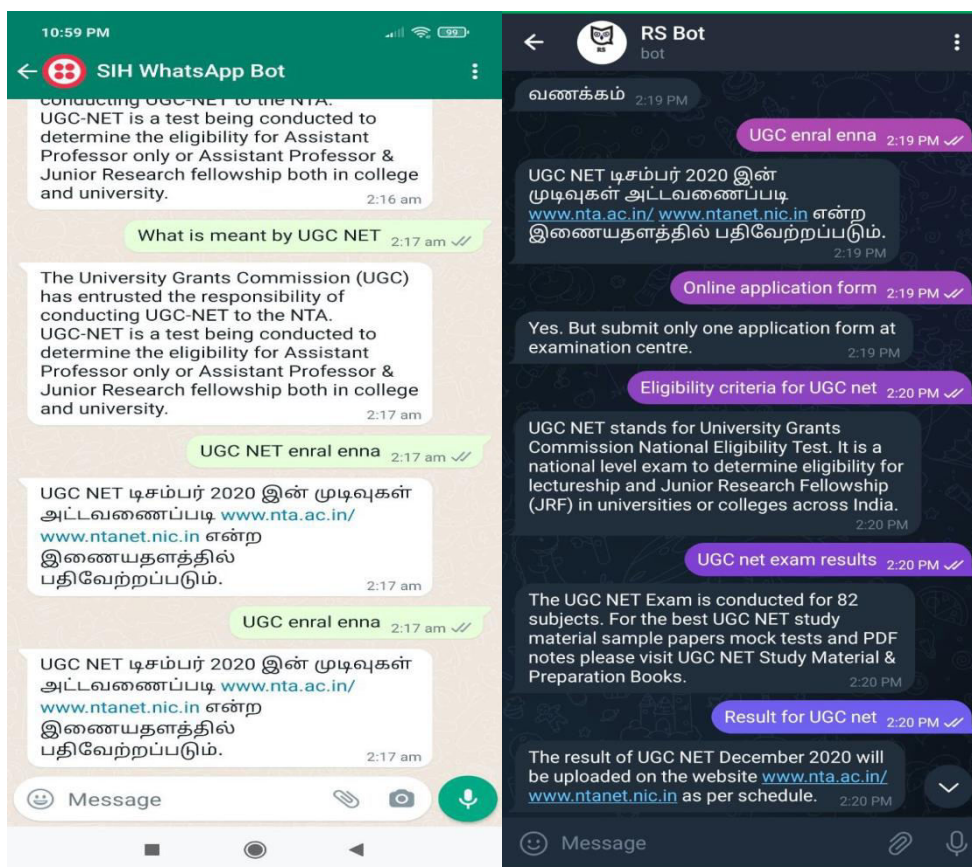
10:59 PM

SIH WhatsApp Bot

conducting UGC-NET to the NTA. UGC-NET is a test being conducted to determine the eligibility for Assistant Professor only or Assistant Professor & Junior Research fellowship both in college and university. 2:16 am

What is meant by UGC NET 2:17 am

The University Grants Commission (UGC) has entrusted the responsibility of conducting UGC-NET to the NTA. UGC-NET is a test being conducted to determine the eligibility for Assistant Professor only or Assistant Professor & Junior Research fellowship both in college and university. 2:17 am

UGC NET enral enna 2:17 am

UGC NET டிசம்பர் 2020 இன் முடிவுகள் அட்டவணைப்படி www.nta.ac.in/ www.ntanet.nic.in என்ற இணையதளத்தில் பதிவேற்றப்படும். 2:17 am

UGC enral enna 2:17 am

UGC NET டிசம்பர் 2020 இன் முடிவுகள் அட்டவணைப்படி www.nta.ac.in/ www.ntanet.nic.in என்ற இணையதளத்தில் பதிவேற்றப்படும். 2:17 am

Message

RS Bot
bot

வணக்கம் 2:19 PM

UGC enral enna 2:19 PM

UGC NET டிசம்பர் 2020 இன் முடிவுகள் அட்டவணைப்படி www.nta.ac.in/ www.ntanet.nic.in என்ற இணையதளத்தில் பதிவேற்றப்படும். 2:19 PM

Online application form 2:19 PM

Yes. But submit only one application form at examination centre. 2:19 PM

Eligibility criteria for UGC net 2:20 PM

UGC NET stands for University Grants Commission National Eligibility Test. It is a national level exam to determine eligibility for lectureship and Junior Research Fellowship (JRF) in universities or colleges across India. 2:20 PM

UGC net exam results 2:20 PM

The UGC NET Exam is conducted for 82 subjects. For the best UGC NET study material sample papers mock tests and PDF notes please visit UGC NET Study Material & Preparation Books. 2:20 PM

Result for UGC net 2:20 PM

The result of UGC NET December 2020 will be uploaded on the website www.nta.ac.in/ www.ntanet.nic.in as per schedule. 2:20 PM

Message